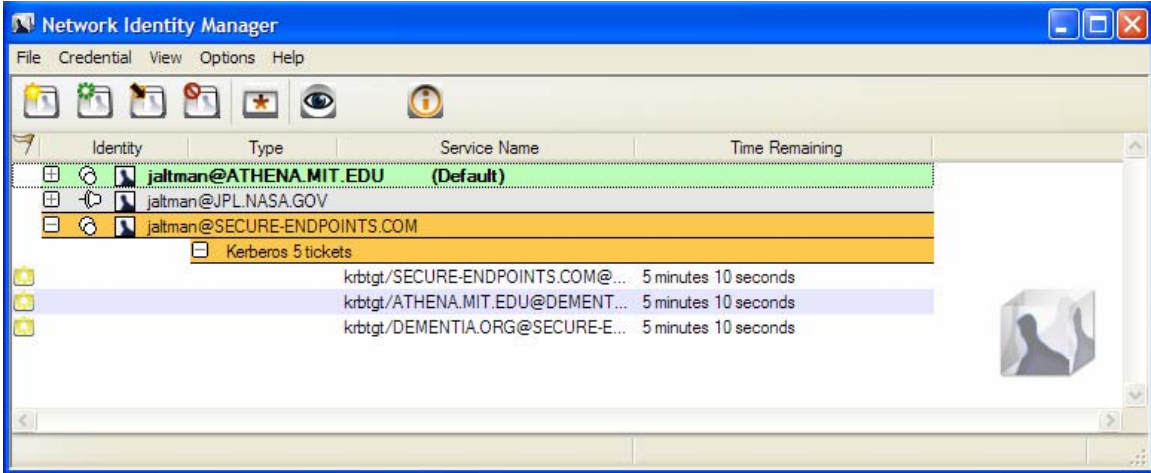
Network Identity Manager

File Credential View Options Help

| Identity | Type | Service Name | Time Remaining |
|---|---|---|---|
| jaltman@ATHENA.MIT.EDU | (Default) | | |
| jaltman@JPL.NASA.GOV | | | |
| jaltman@SECURE-ENDPOINTS.COM | | | |
| | Kerberos 5 tickets | | |
| | | krbtgt/SECURE-ENDPOINTS.COM@... | 5 minutes 10 seconds |
| | | krbtgt/ATHENA.MIT.EDU@DEMENT... | 5 minutes 10 seconds |
| | | krbtgt/DEMENTIA.ORG@SECURE-E... | 5 minutes 10 seconds |